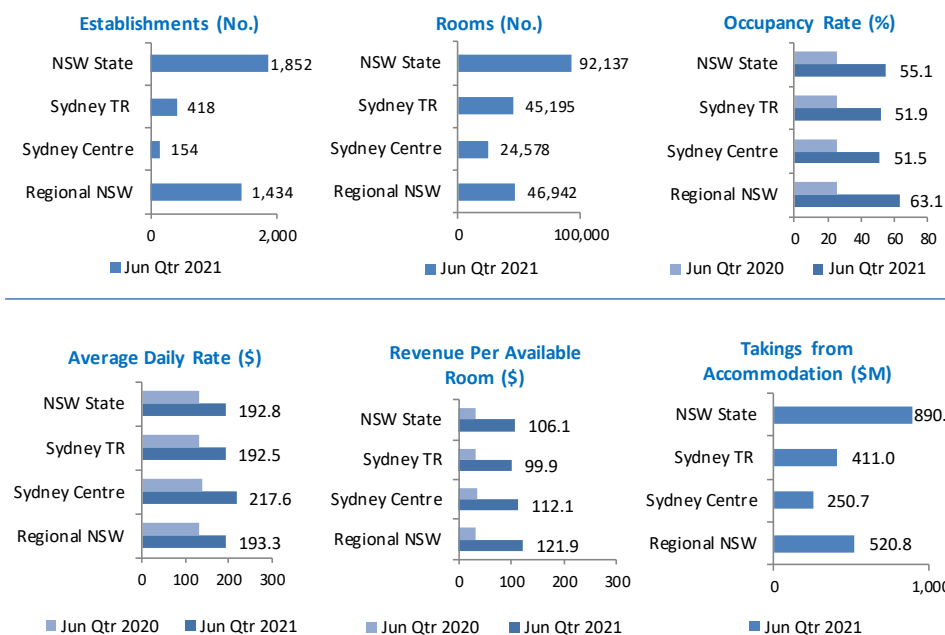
Establishments (No.)

NSW State 1,852
Sydney TR 418
Sydney Centre 154
Regional NSW 1,434

0 2,000

Jun Qtr 2021

Rooms (No.)

NSW State 92,137
Sydney TR 45,195
Sydney Centre 24,578
Regional NSW 46,942

0 100,000

Jun Qtr 2021

Occupancy Rate (%)

NSW State 55.1
Sydney TR 51.9
Sydney Centre 51.5
Regional NSW 63.1

0 20 40 60 80

Jun Qtr 2020 Jun Qtr 2021

Average Daily Rate ($)

NSW State 192.8
Sydney TR 192.5
Sydney Centre 217.6
Regional NSW 193.3

0 100 200 300

Jun Qtr 2020 Jun Qtr 2021

Revenue Per Available Room ($)

NSW State 106.1
Sydney TR 99.9
Sydney Centre 112.1
Regional NSW 121.9

0 100 200 300

Jun Qtr 2020 Jun Qtr 2021

Takings from Accommodation ($M)

NSW State 890.
Sydney TR 411.0
Sydney Centre 250.7
Regional NSW 520.8

0 1,000

Jun Qtr 2021